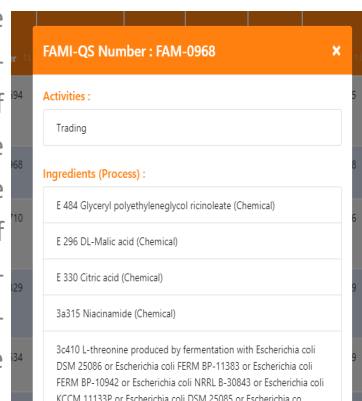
FAMI-QS Number : FAM-0968

×

Activities :

Trading

Ingredients (Process) :

E 484 Glyceryl polyethyleneglycol ricinoleate (Chemical)

E 296 DL-Malic acid (Chemical)

E 330 Citric acid (Chemical)

3a315 Niacinamide (Chemical)

3c410 L-threonine produced by fermentation with Escherichia coli DSM 25086 or Escherichia coli FERM BP-11383 or Escherichia coli FERM BP-10942 or Escherichia coli NRRL B-30843 or Escherichia coli KCCM 11133P or Escherichia coli DSM 25085 or Escherichia co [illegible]